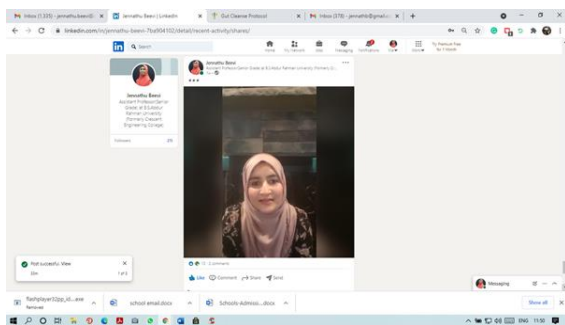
Inbox (1,335) - jennathu.beevi@ ×
Jennathu Beevi | LinkedIn ×
Gut Cleanse Protocol ×
Inbox (378) - jennathb@gmail.c ×
+

linkedin.com/in/jennathu-beevi-7ba904102/detail/recent-activity/shares/

Search
Home
My Network
Jobs
Messaging
Notifications
Me
Work
Try Premium Free for 1 Month

Jennathu Beevi
Assistant Professor(Senior Grade) at B.S.Abdur Rahman University (Formerly Crescent Engineering College)
Followers 378

Jennathu Beevi
Assistant Professor(Senior Grade) at B.S.Abdur Rahman University (Formerly C...
1w

2 Comments

Like
Comment
Share
Send

Post successful. View
Dismiss
1 of 2

Messaging

flashplayer32pp_id....exe
Removed
school email.docx
Schools-Admissi....docx
Show all

ENG 11:50